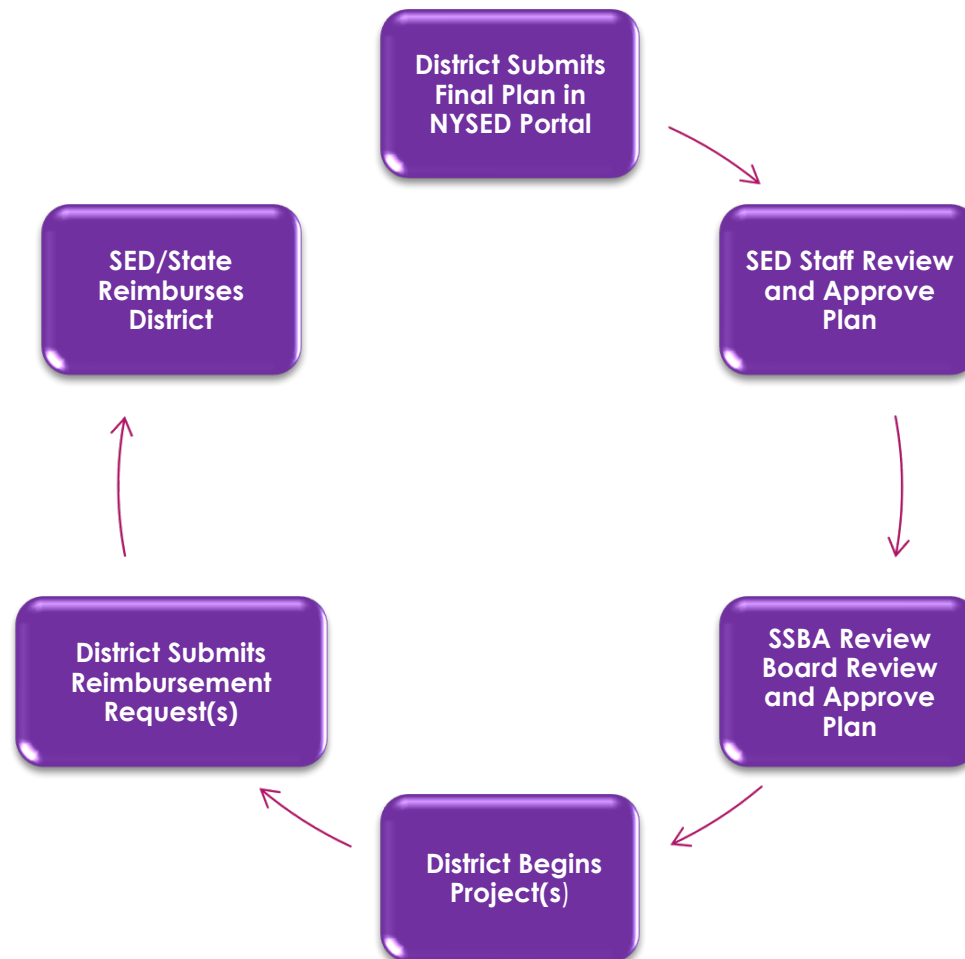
District Submits Final Plan in NYSED Portal

SED Staff Review and Approve Plan

SSBA Review Board Review and Approve Plan

District Begins Project(s)

District Submits Reimbursement Request(s)

SED/State Reimburses District